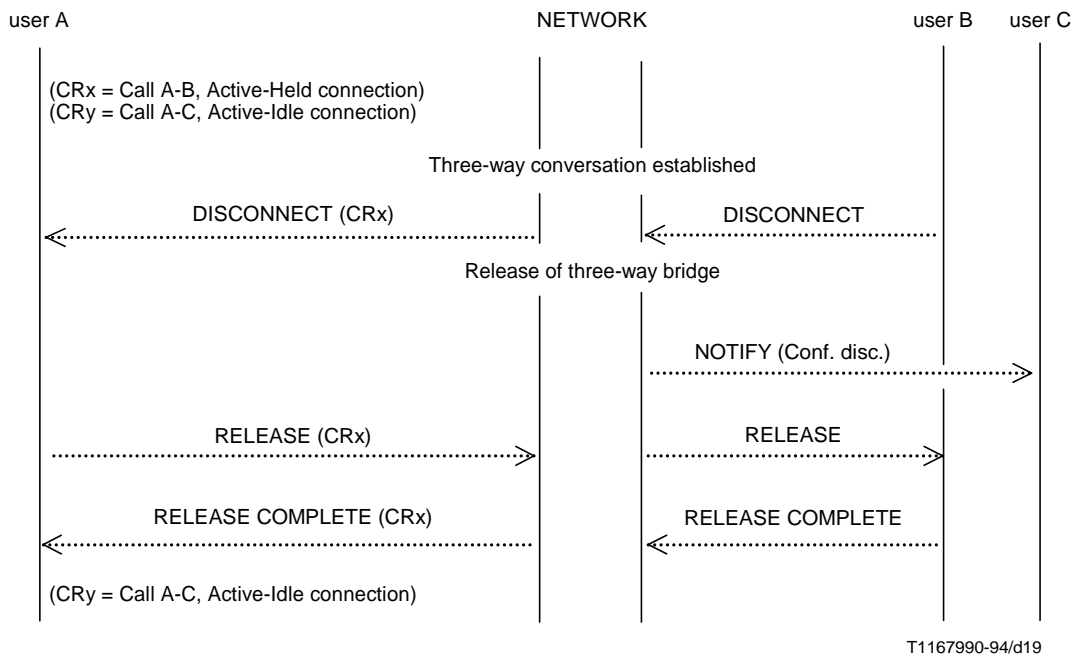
user A

NETWORK

user B

user C

(CRx = Call A-B, Active-Held connection)
(CRy = Call A-C, Active-Idle connection)

Three-way conversation established

DISCONNECT (CRx)

DISCONNECT

Release of three-way bridge

NOTIFY (Conf. disc.)

RELEASE (CRx)

RELEASE

RELEASE COMPLETE (CRx)

RELEASE COMPLETE

(CRy = Call A-C, Active-Idle connection)

T1167990-94/d19